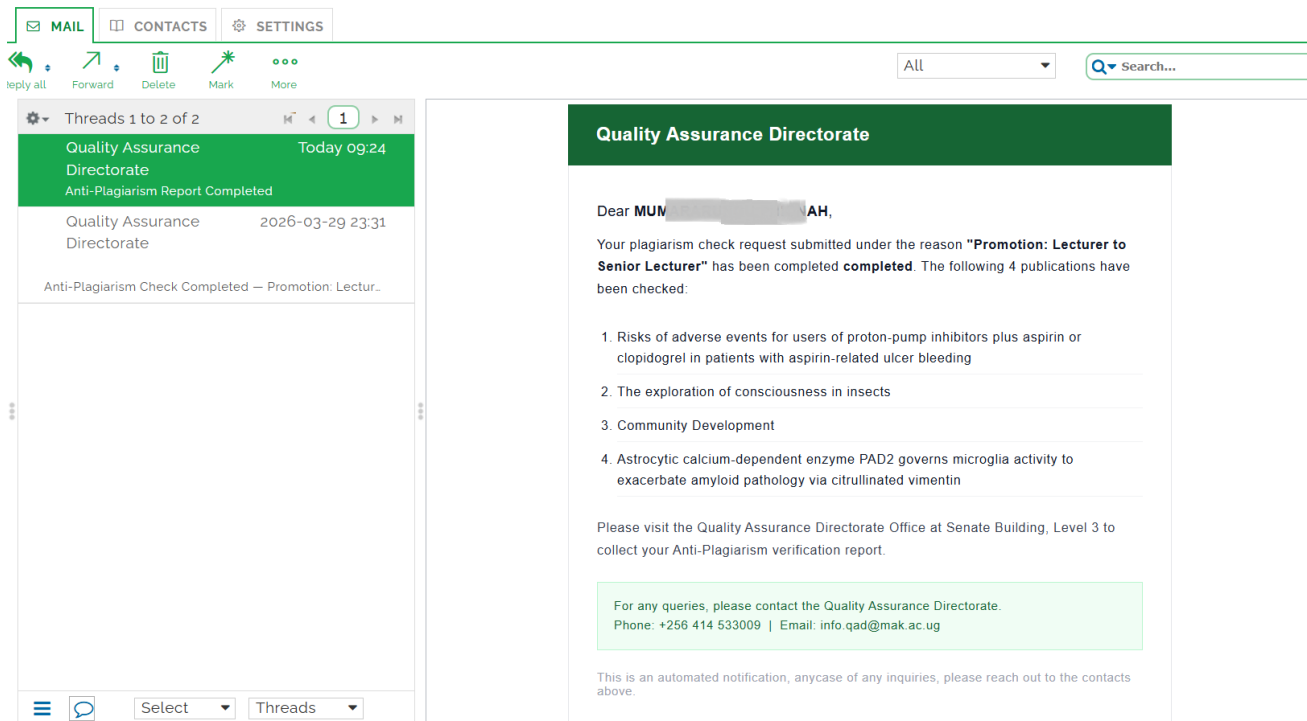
MAIL CONTACTS SETTINGS

Reply all Forward Delete Mark More

All

Search...

Threads 1 to 2 of 2 1

Quality Assurance Directorate Today 09:24
Anti-Plagiarism Report Completed

Quality Assurance Directorate 2026-03-29 23:31

Anti-Plagiarism Check Completed — Promotion: Lectur...

Select Threads

Quality Assurance Directorate

Dear MUM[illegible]AH,

Your plagiarism check request submitted under the reason **"Promotion: Lecturer to Senior Lecturer"** has been completed **completed**. The following 4 publications have been checked:

1. Risks of adverse events for users of proton-pump inhibitors plus aspirin or clopidogrel in patients with aspirin-related ulcer bleeding
2. The exploration of consciousness in insects
3. Community Development
4. Astrocytic calcium-dependent enzyme PAD2 governs microglia activity to exacerbate amyloid pathology via citrullinated vimentin

Please visit the Quality Assurance Directorate Office at Senate Building, Level 3 to collect your Anti-Plagiarism verification report.

For any queries, please contact the Quality Assurance Directorate.
Phone: +256 414 533009 | Email: info.qad@mak.ac.ug

This is an automated notification, anycase of any inquiries, please reach out to the contacts above.